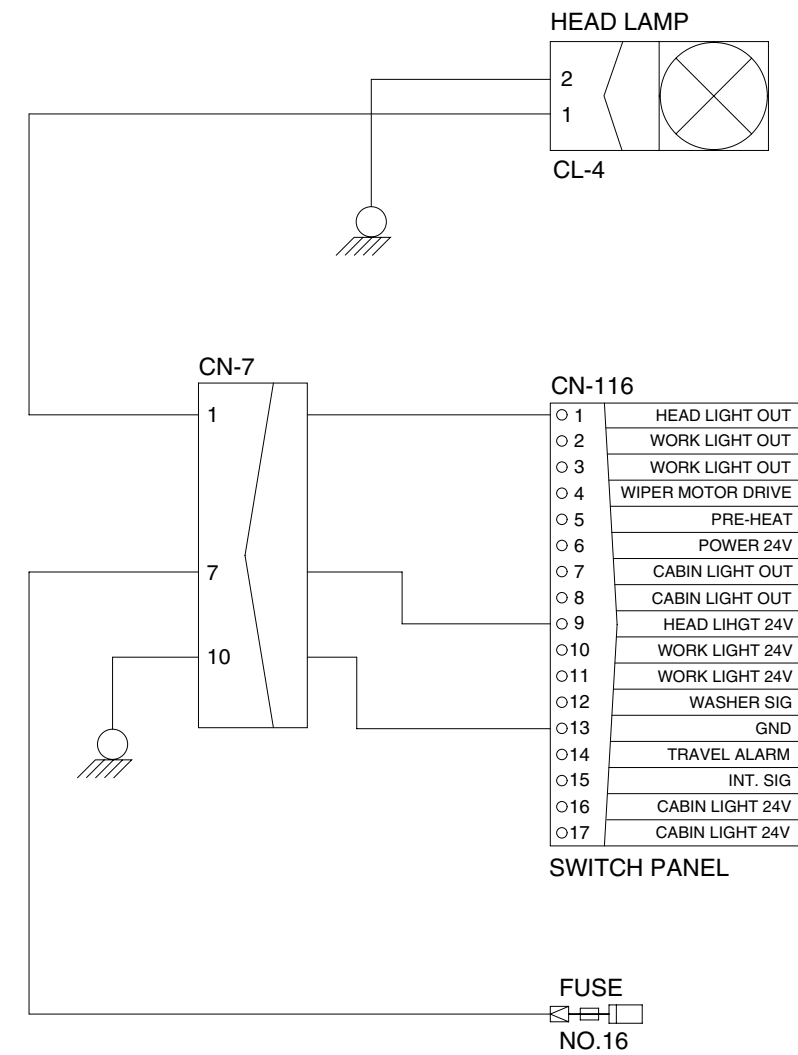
HEAD LAMP

2
1

CL-4

CN-7

1

7

10

CN-116

| | |
|---|---|
| ○ 1 | HEAD LIGHT OUT |
| ○ 2 | WORK LIGHT OUT |
| ○ 3 | WORK LIGHT OUT |
| ○ 4 | WIPER MOTOR DRIVE |
| ○ 5 | PRE-HEAT |
| ○ 6 | POWER 24V |
| ○ 7 | CABIN LIGHT OUT |
| ○ 8 | CABIN LIGHT OUT |
| ○ 9 | HEAD LIHGT 24V |
| ○10 | WORK LIGHT 24V |
| ○11 | WORK LIGHT 24V |
| ○12 | WASHER SIG |
| ○13 | GND |
| ○14 | TRAVEL ALARM |
| ○15 | INT. SIG |
| ○16 | CABIN LIGHT 24V |
| ○17 | CABIN LIGHT 24V |

SWITCH PANEL

FUSE

NO.16